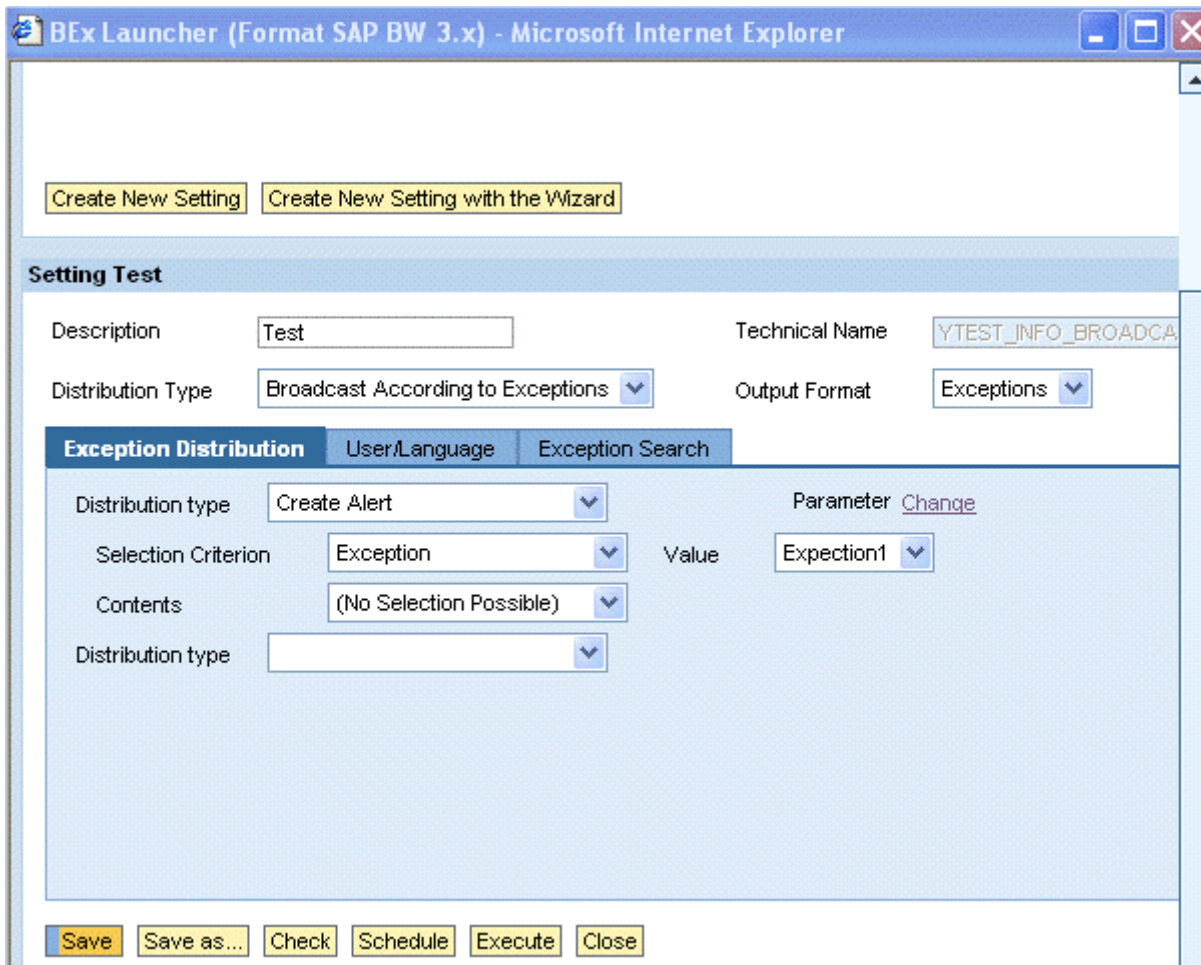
BEx Launcher (Format SAP BW 3.x) - Microsoft Internet Explorer

Create New Setting Create New Setting with the Wizard

Setting Test

Description Test

Technical Name YTEST_INFO_BROADCA

Distribution Type Broadcast According to Exceptions

Output Format Exceptions

Exception Distribution User/Language Exception Search

Distribution type Create Alert

Parameter Change

Selection Criterion Exception

Value Expection1

Contents (No Selection Possible)

Distribution type

Save Save as... Check Schedule Execute Close